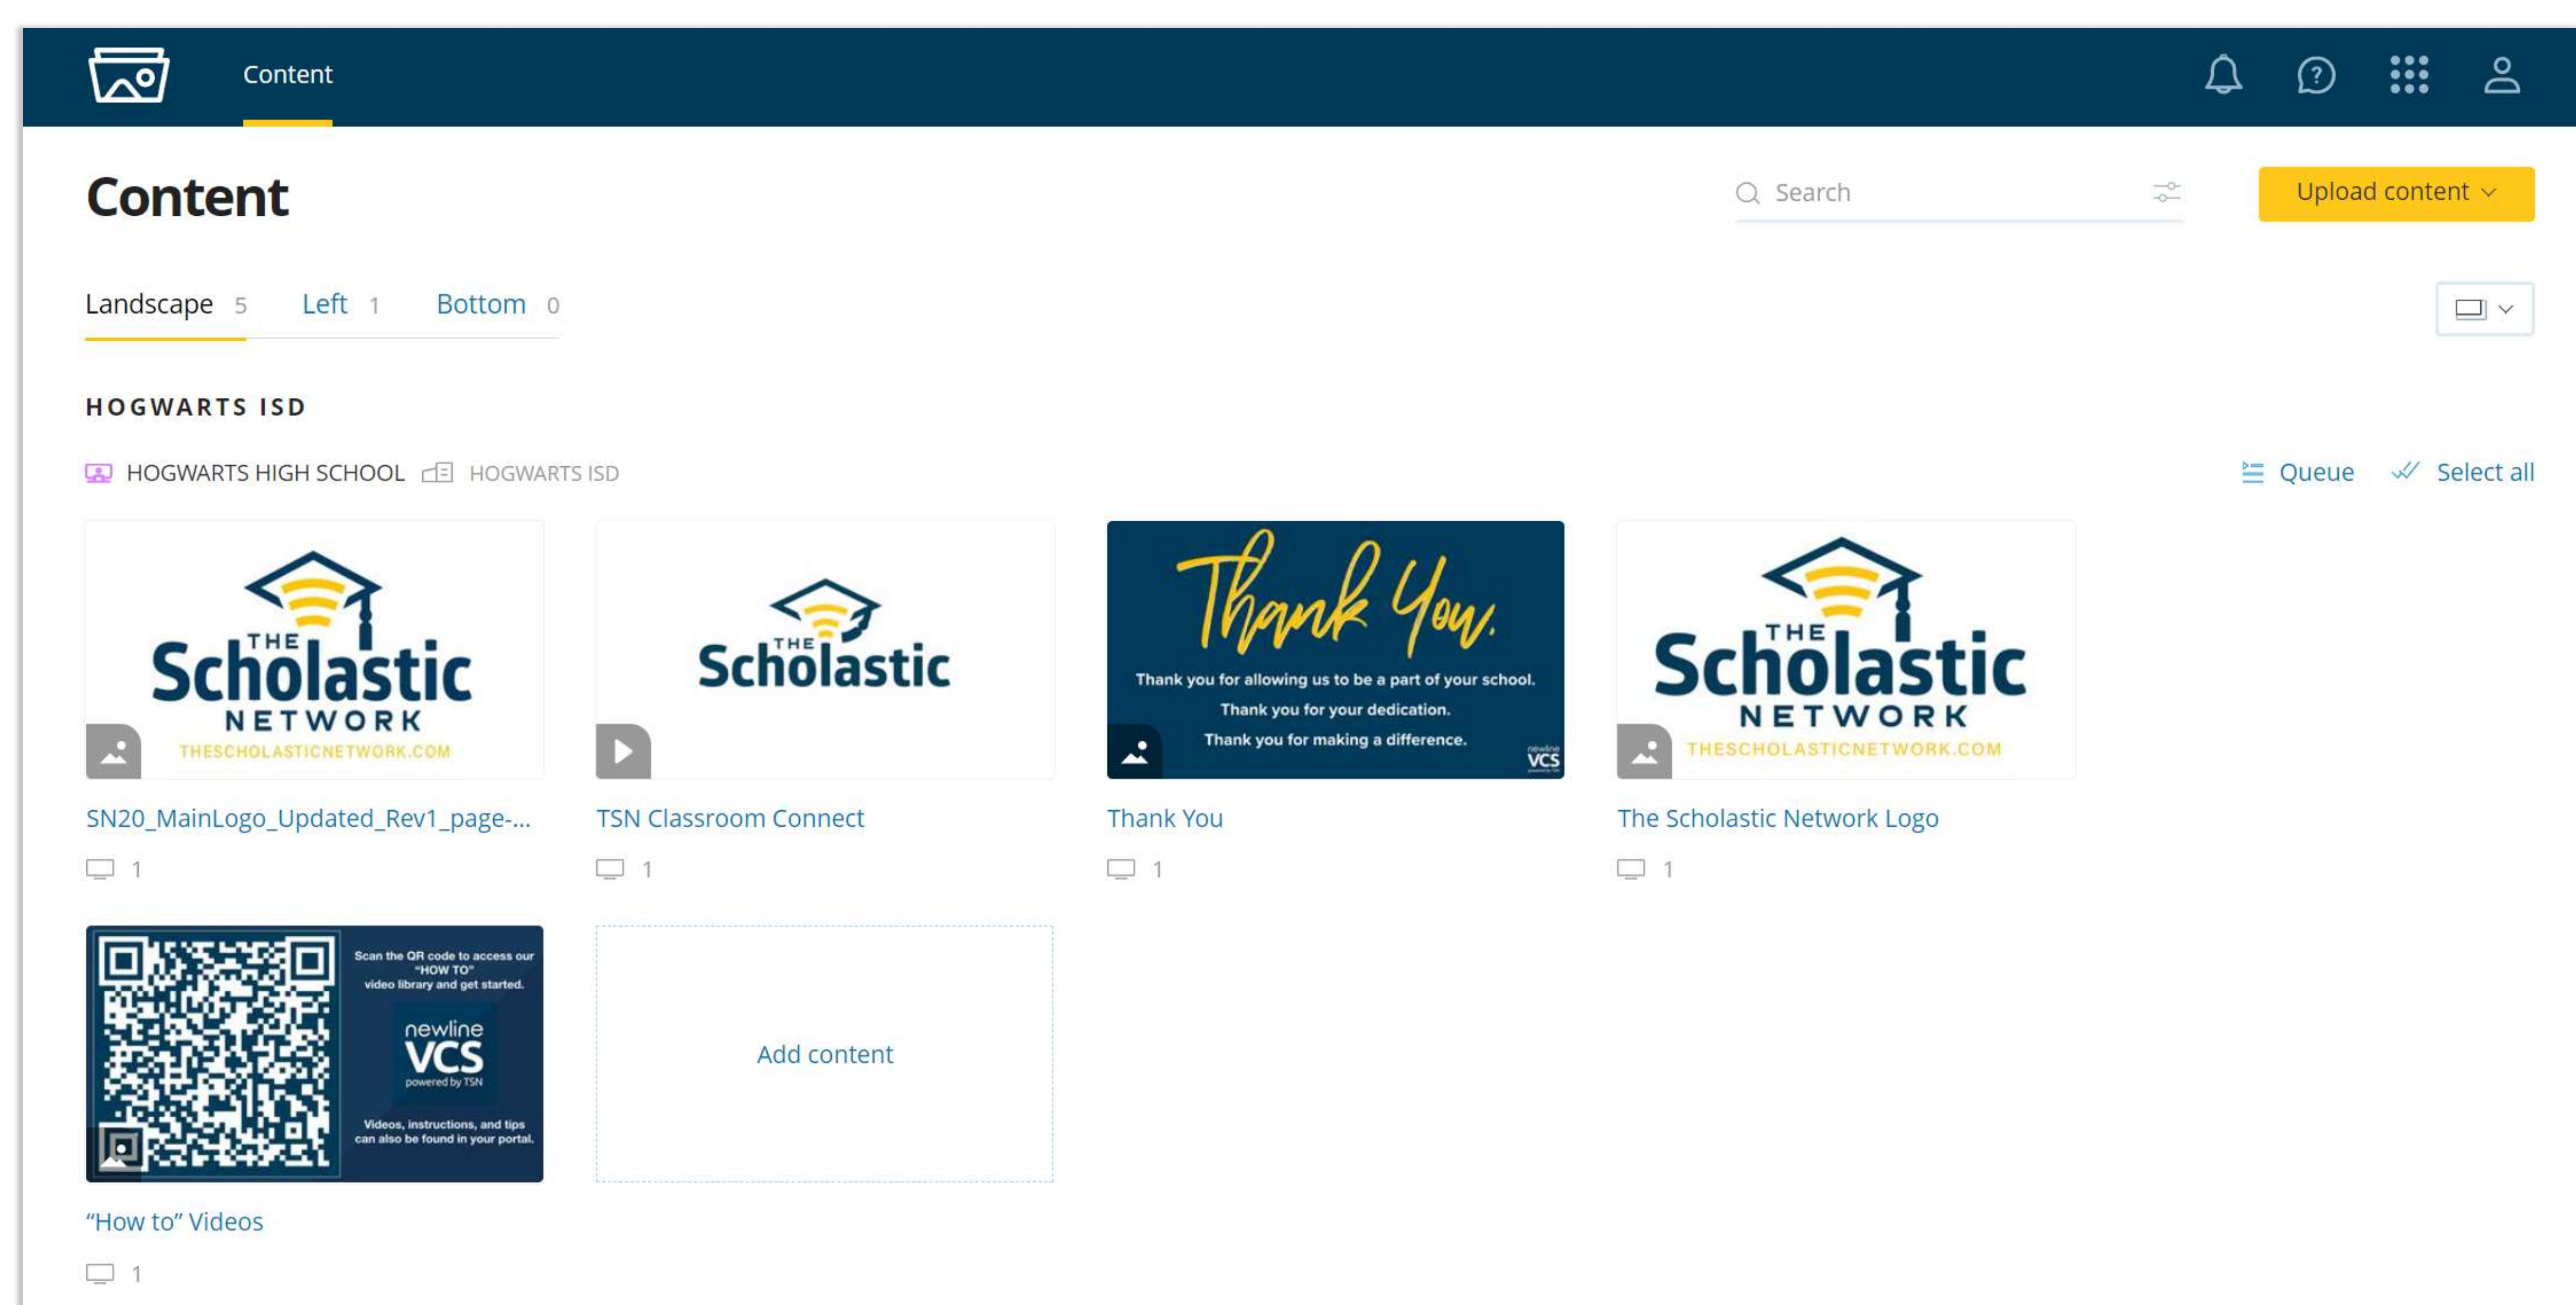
Content

Content

Search

Upload content

Landscape 5 Left 1 Bottom 0

HOGWARTS ISD

HOGWARTS HIGH SCHOOL HOGWARTS ISD

Queue Select all

THE Scholastic NETWORK THESCHOLASTICNETWORK.COM

SN20_MainLogo_Updated_Rev1_page-...

1

THE Scholastic

TSN Classroom Connect

1

Thank You.

Thank you for allowing us to be a part of your school.
Thank you for your dedication.
Thank you for making a difference.

newline VCS

Thank You

1

THE Scholastic NETWORK THESCHOLASTICNETWORK.COM

The Scholastic Network Logo

1

Scan the QR code to access our "HOW TO" video library and get started.

newline VCS powered by TSN

Videos, instructions, and tips can also be found in your portal.

"How to" Videos

1

Add content